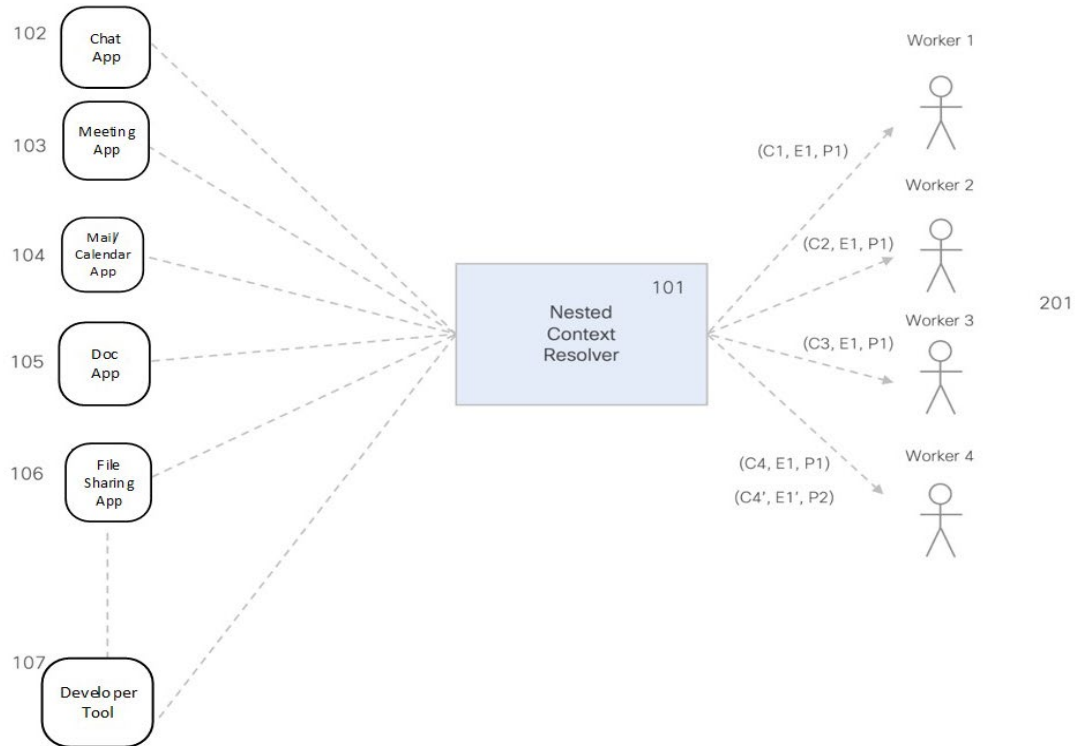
102
Chat App

103
Meeting App

104
Mail/ Calendar App

105
Doc App

106
File Sharing App

107
Developer Tool

101
Nested Context Resolver

Worker 1
(C1, E1, P1)

Worker 2
(C2, E1, P1)

Worker 3
(C3, E1, P1)

Worker 4
(C4, E1, P1)
(C4', E1', P2)

201